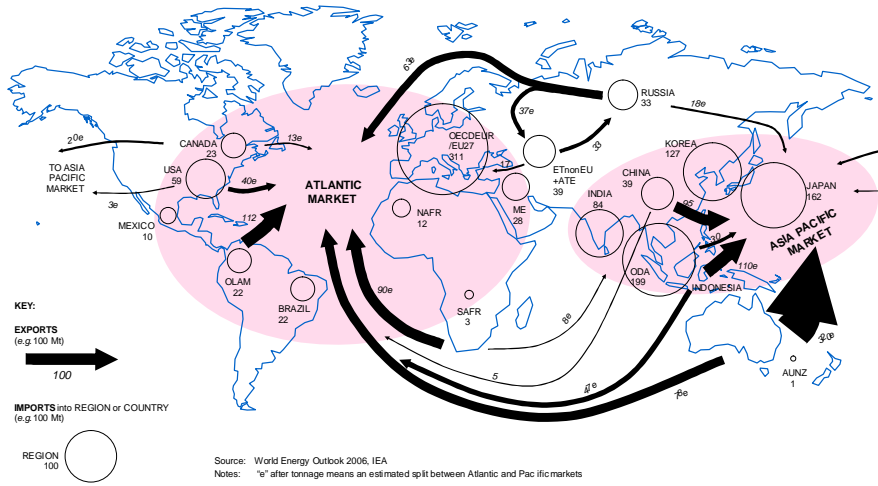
63e

RUSSIA
33

18e

37e

33

OECDEUR
/EU27
311

ETnonEU
+ATE
39

17

ME
28

CANADA
23

13e

2
0e

TO ASIA
PACIFIC
MARKET

USA
59

40e

ATLANTIC
MARKET

3e

MEXICO
10

112

NAFR
12

OLAM
22

BRAZIL
22

90e

SAFR
3

KOREA
127

CHINA
39

INDIA
84

JAPAN
162

95

ASIA PACIFIC
MARKET

20

110e

ODA
199

INDONESIA

8e

5

41e

16e

320e

AUNZ
1

KEY:

EXPORTS
(e.g.100 Mt)

100

IMPORTS into REGION or COUNTRY
(e.g.100 Mt)

REGION
100

Source: World Energy Outlook 2006, IEA
Notes: "e" after tonnage means an estimated split between Atlantic and Pac ific markets